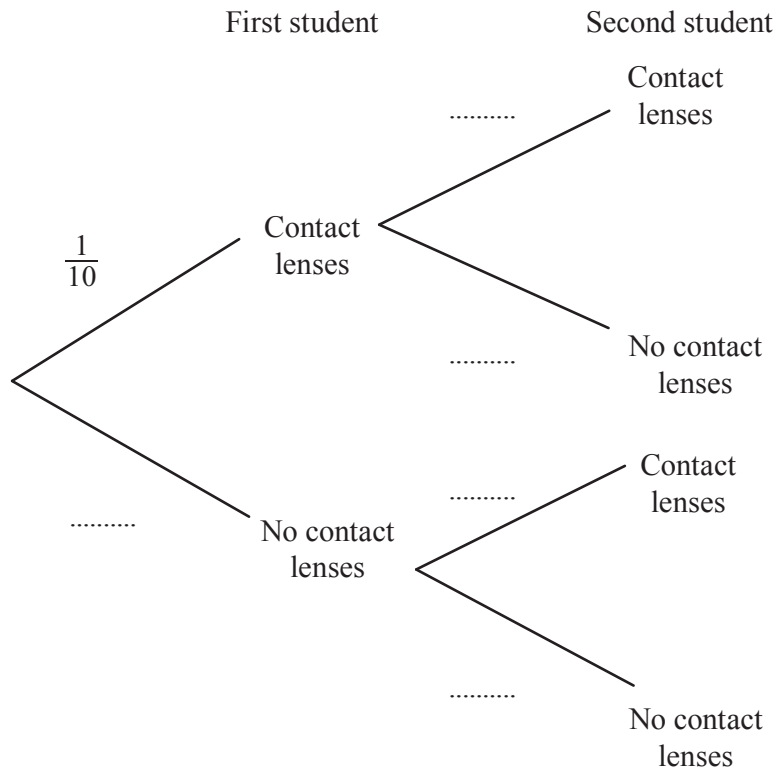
First student

Second student

$\frac{1}{10}$

Contact lenses

..........

No contact lenses

..........

Contact lenses

..........

No contact lenses

..........

Contact lenses

..........

No contact lenses